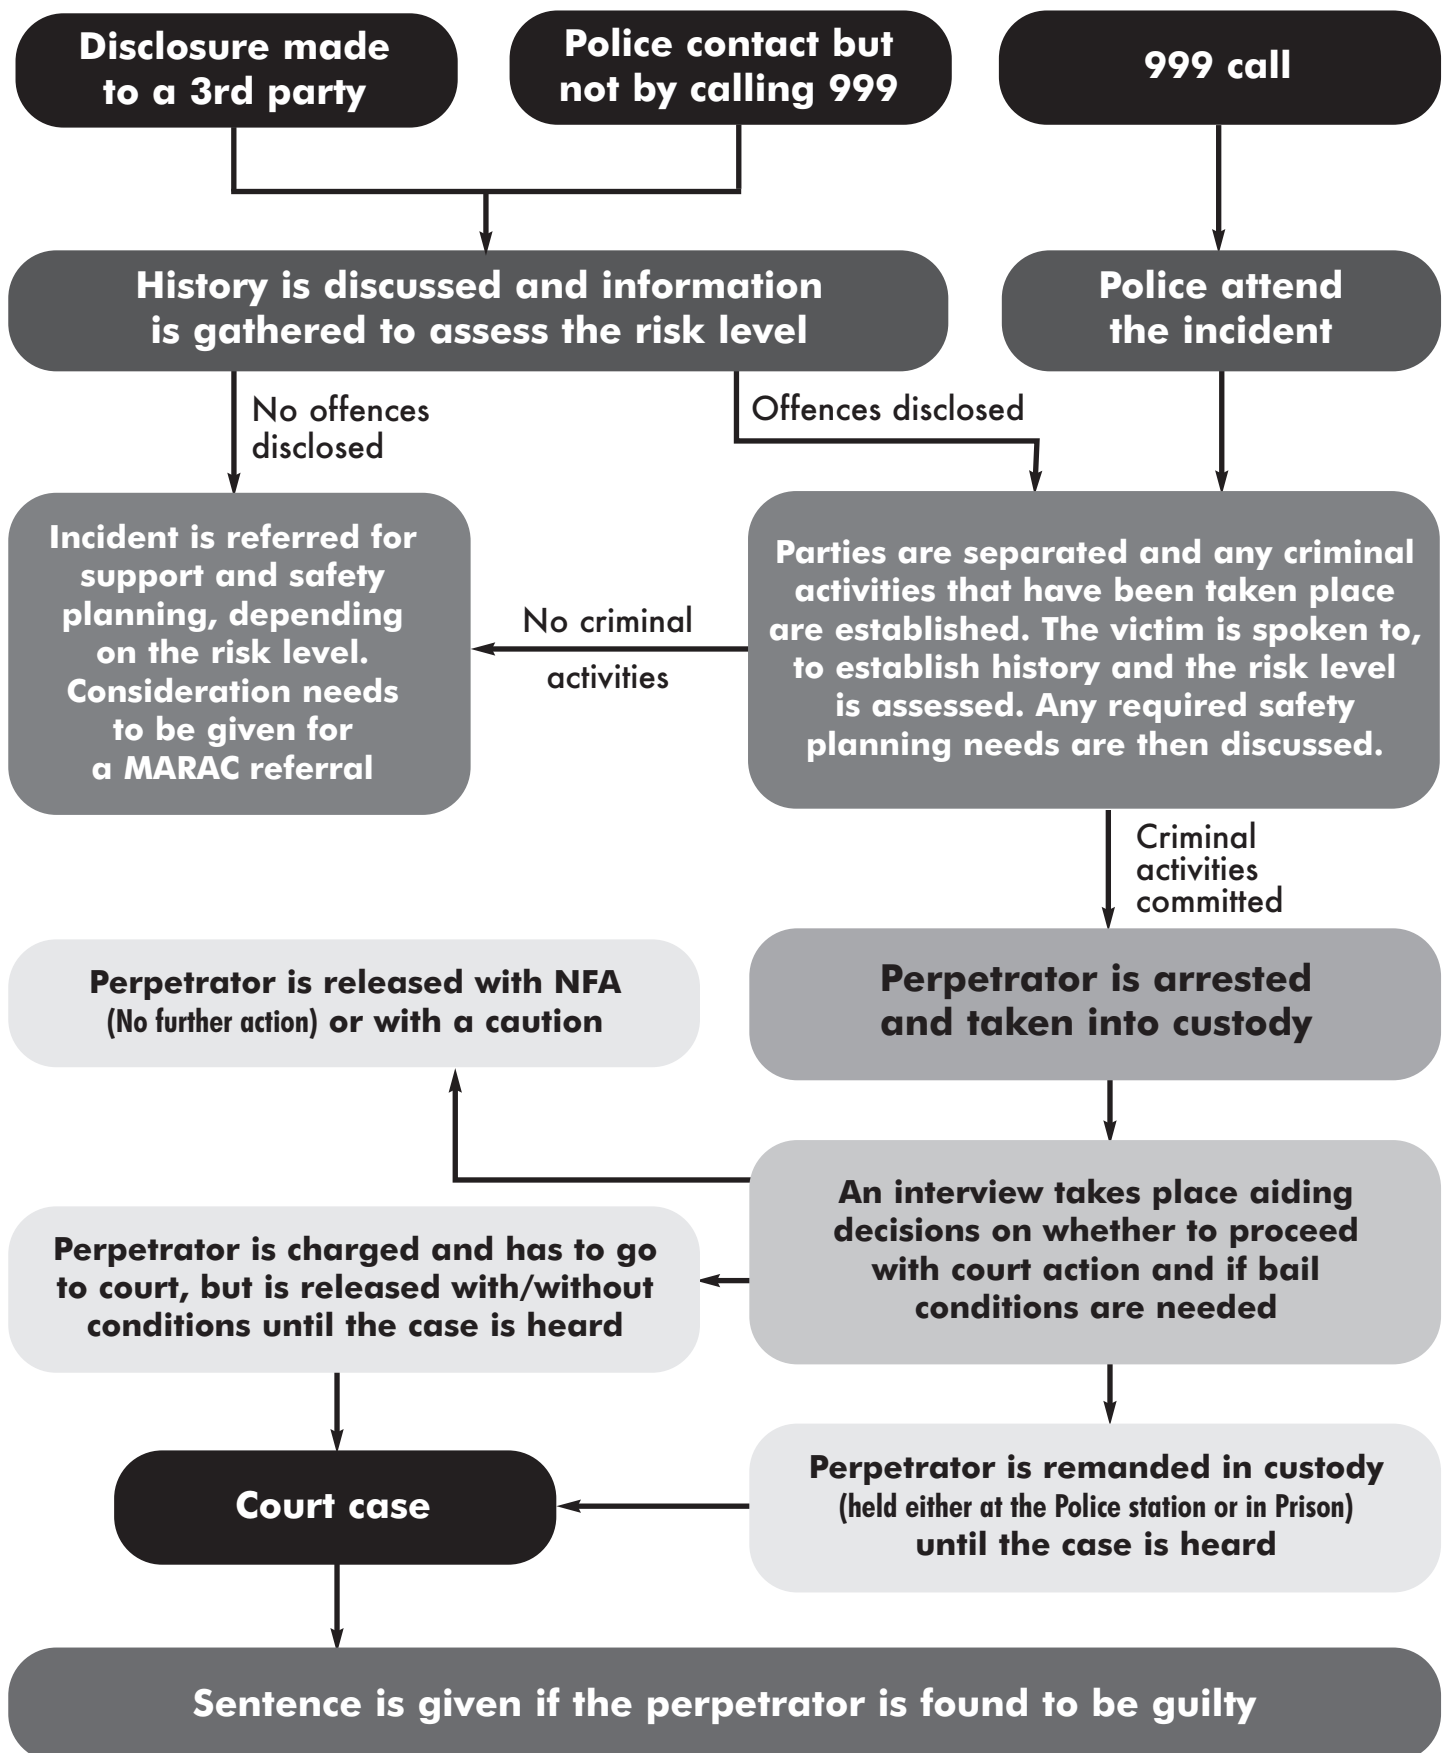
Disclosure made to a 3rd party

Police contact but not by calling 999

999 call

History is discussed and information is gathered to assess the risk level

Police attend the incident

No offences disclosed

Offences disclosed

Incident is referred for support and safety planning, depending on the risk level. Consideration needs to be given for a MARAC referral

No criminal activities

Parties are separated and any criminal activities that have been taken place are established. The victim is spoken to, to establish history and the risk level is assessed. Any required safety planning needs are then discussed.

Criminal activities committed

Perpetrator is released with NFA (No further action) or with a caution

Perpetrator is arrested and taken into custody

An interview takes place aiding decisions on whether to proceed with court action and if bail conditions are needed

Perpetrator is charged and has to go to court, but is released with/without conditions until the case is heard

Court case

Perpetrator is remanded in custody (held either at the Police station or in Prison) until the case is heard

Sentence is given if the perpetrator is found to be guilty